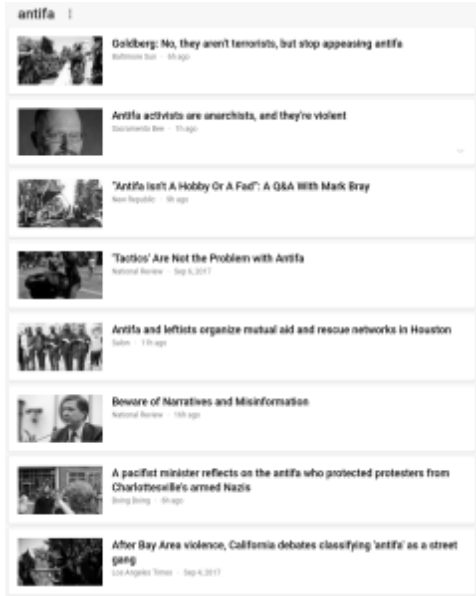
antifa

Goldberg: No, they aren't terrorists, but stop appeasing antifa
Baltimore Sun · 6h ago

Antifa activists are anarchists, and they're violent
Sacramento Bee · 11h ago

"Antifa Isn't A Hobby Or A Fad": A Q&A With Mark Bray
New Republic · 9h ago

'Tactics' Are Not the Problem with Antifa
National Review · Sep 6, 2017

Antifa and leftists organize mutual aid and rescue networks in Houston
Salon · 13h ago

Beware of Narratives and Misinformation
National Review · 16h ago

A pacifist minister reflects on the antifa who protected protesters from Charlottesville's armed Nazis
Boing Boing · 6h ago

After Bay Area violence, California debates classifying 'antifa' as a street gang
Los Angeles Times · Sep 4, 2017